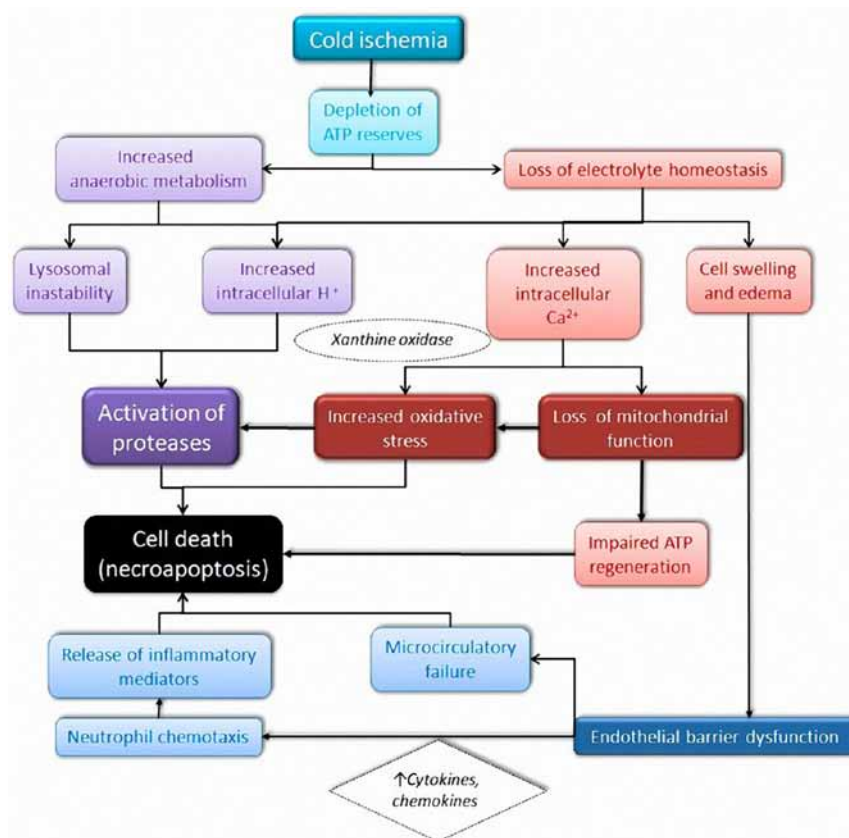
Cold ischemia

Depletion of ATP reserves

Increased anaerobic metabolism

Loss of electrolyte homeostasis

Lysosomal inastability

Increased intracellular H$^+$

Increased intracellular Ca$^{2+}$

Cell swelling and edema

Xanthine oxidase

Activation of proteases

Increased oxidative stress

Loss of mitochondrial function

Cell death (necroapoptosis)

Impaired ATP regeneration

Release of inflammatory mediators

Microcirculatory failure

Neutrophil chemotaxis

Endothelial barrier dysfunction

↑Cytokines, chemokines